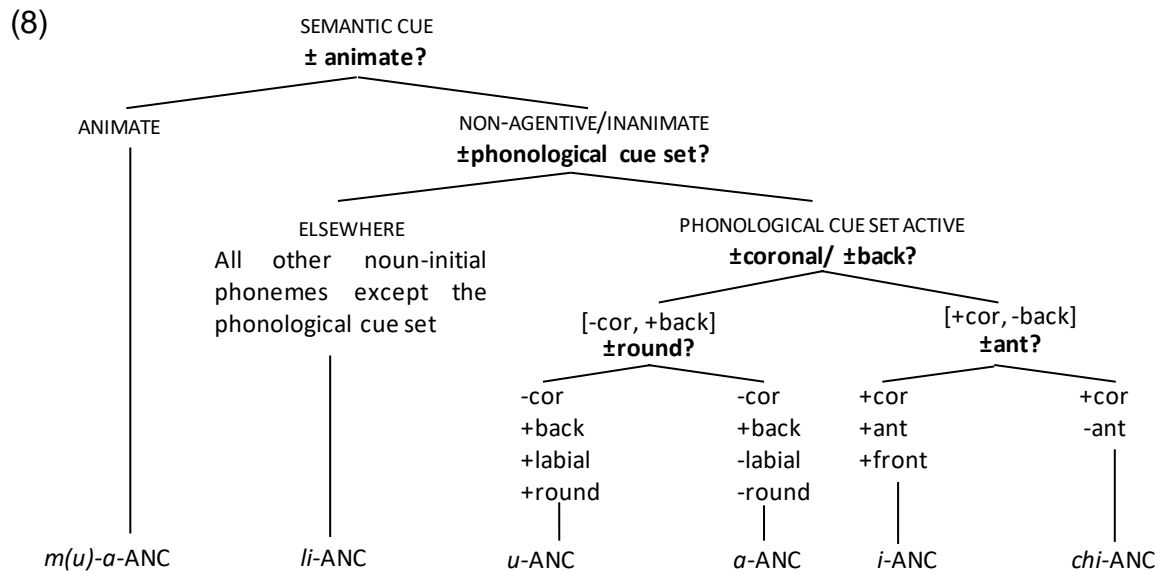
(8)

SEMANTIC CUE
**± animate?**

ANIMATE

NON-AGENTIVE/INANIMATE
**±phonological cue set?**

ELSEWHERE
All other noun-initial phonemes except the phonological cue set

PHONOLOGICAL CUE SET ACTIVE
**±coronal/ ±back?**

[-cor, +back]
**±round?**

[+cor, -back]
**±ant?**

-cor
+back
+labial
+round

-cor
+back
-labial
-round

+cor
+ant
+front

+cor
-ant

*m(u)-a*-ANC

*li*-ANC

*u*-ANC

*a*-ANC

*i*-ANC

*chi*-ANC